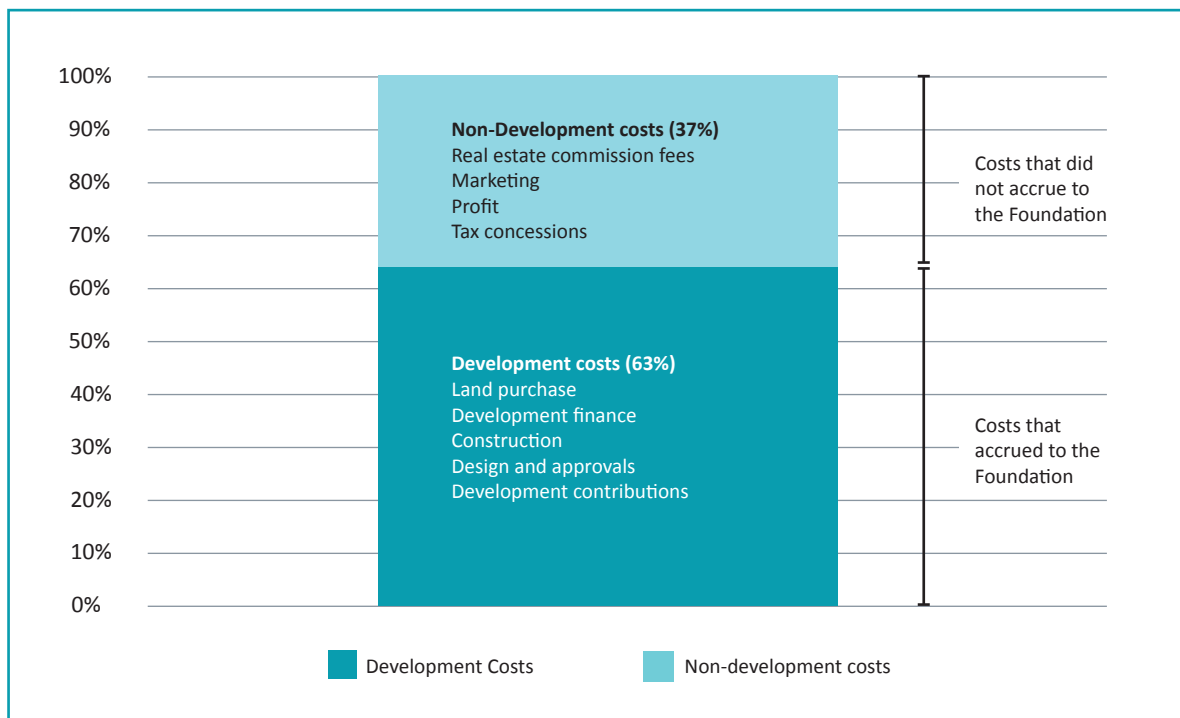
100%
90%
80%
70%
60%
50%
40%
30%
20%
10%
0%

**Non-Development costs (37%)**
Real estate commission fees
Marketing
Profit
Tax concessions

**Development costs (63%)**
Land purchase
Development finance
Construction
Design and approvals
Development contributions

Costs that did not accrue to the Foundation

Costs that accrued to the Foundation

Development Costs
Non-development costs